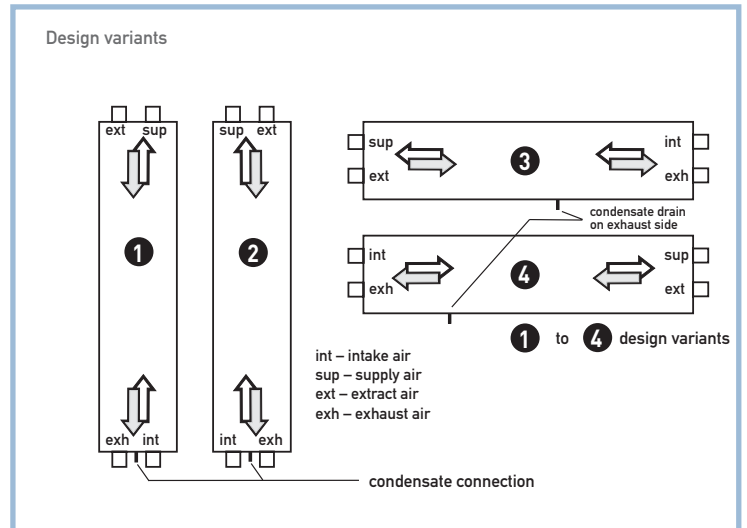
Design variants

ext sup

sup ext

1

2

exh int

int exh

sup

ext

3

int

exh

condensate drain on exhaust side

int

exh

4

sup

ext

1 to 4 design variants

int – intake air
sup – supply air
ext – extract air
exh – exhaust air

condensate connection